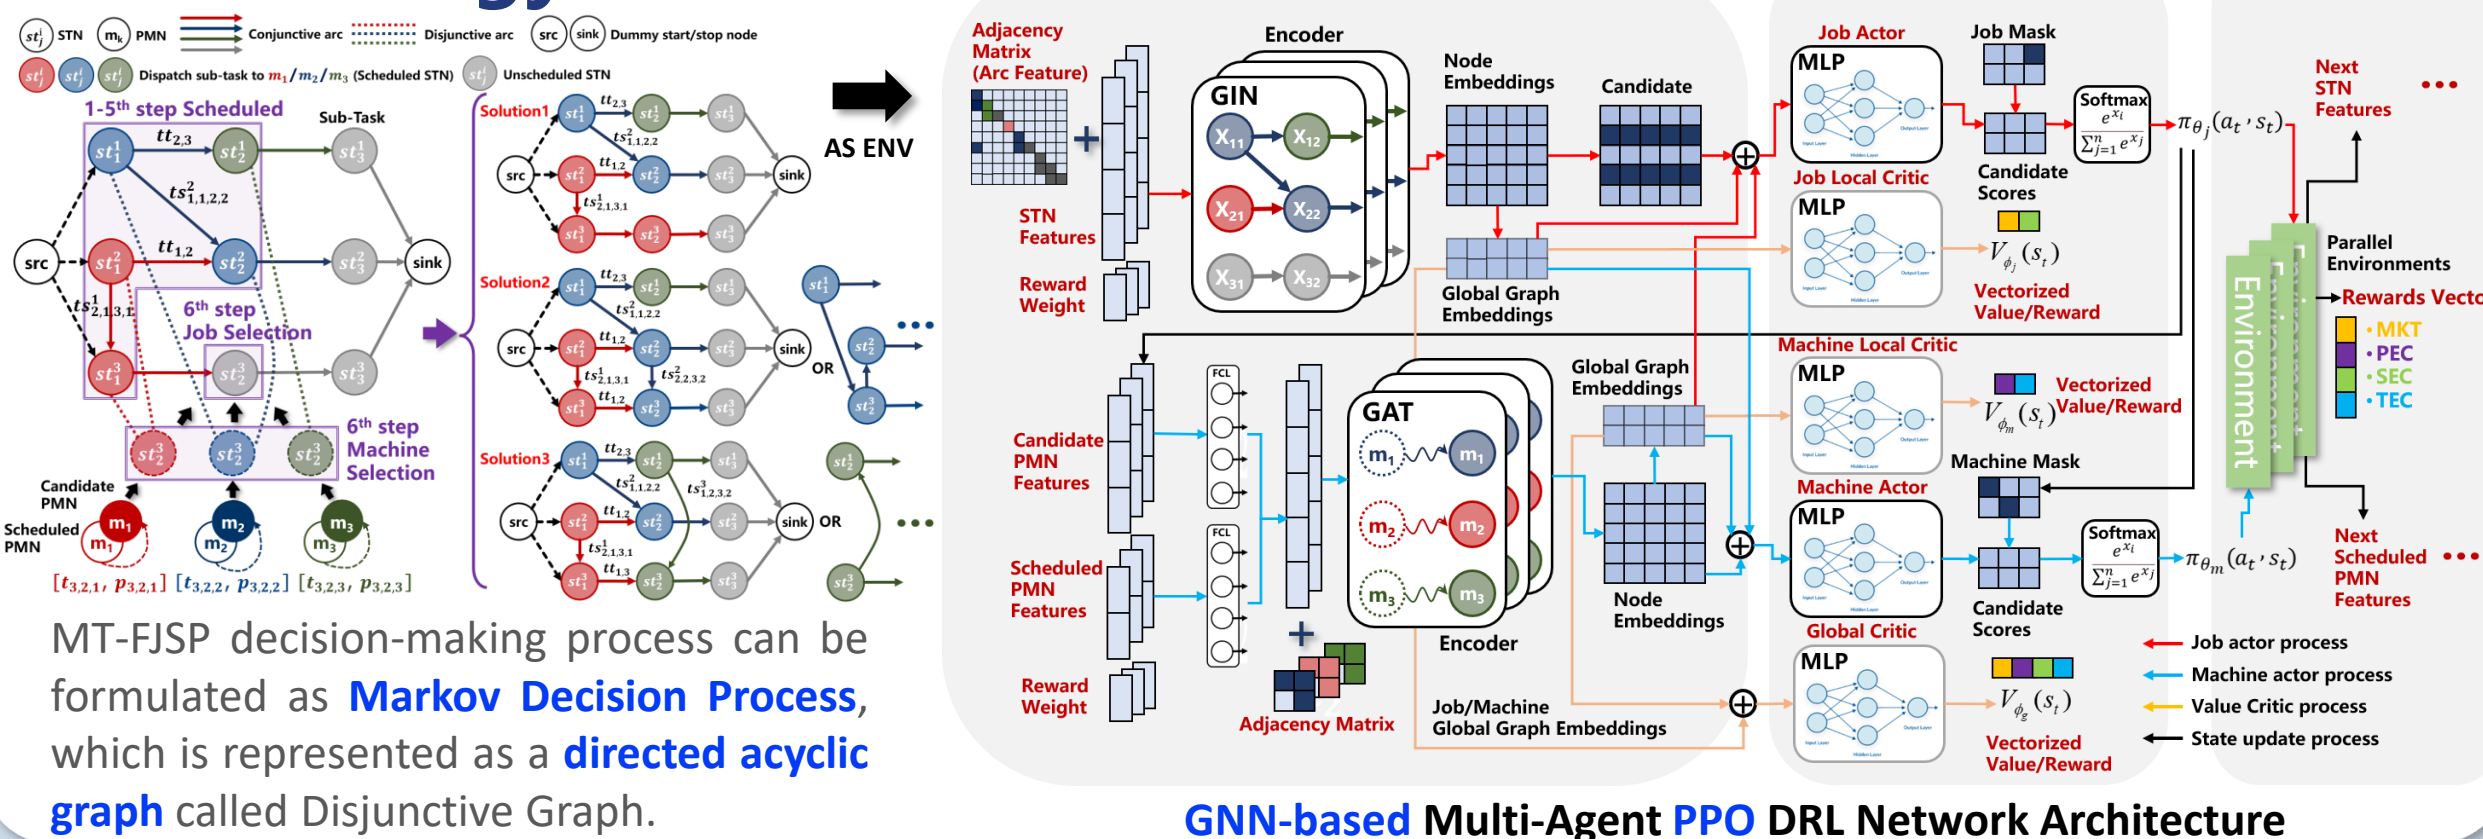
$st_j^i$ STN $m_k$ PMN Conjunctive arc Disjunctive arc src sink Dummy start/stop node

$st_j^i$ $st_j^i$ $st_j^i$ Dispatch sub-task to $m_1/m_2/m_3$ (Scheduled STN) $st_j^i$ Unscheduled STN

1-5th step Scheduled

Sub-Task

$st_1^1$ $tt_{2,3}$ $st_2^1$ $st_3^1$

$ts_{1,1,2,2}^2$

src $st_1^2$ $tt_{1,2}$ $st_2^2$ $st_3^2$ sink

$ts_{2,1,3,1}^1$

6th step Job Selection

$st_1^3$ $st_2^3$ $st_3^3$

$st_2^3$ $st_2^3$ $st_2^3$

6th step Machine Selection

Candidate PMN

Scheduled PMN

$m_1$ $m_1$ $m_2$ $m_2$ $m_3$ $m_3$

$[t_{3,2,1}, p_{3,2,1}]$ $[t_{3,2,2}, p_{3,2,2}]$ $[t_{3,2,3}, p_{3,2,3}]$

Solution1

Solution2

Solution3

AS ENV

OR

OR

MT-FJSP decision-making process can be formulated as Markov Decision Process, which is represented as a directed acyclic graph called Disjunctive Graph.

Adjacency Matrix (Arc Feature)

STN Features

Reward Weight

Encoder

GIN

$X_{11}$ $X_{12}$ $X_{21}$ $X_{22}$ $X_{31}$ $X_{32}$

Node Embeddings

Candidate

Global Graph Embeddings

Job Actor

MLP

Job Mask

Candidate Scores

Softmax $\frac{e^{x_i}}{\sum_{j=1}^{n} e^{x_j}}$

$\pi_{\theta_j}(a_t, s_t)$

Next STN Features

Job Local Critic

MLP

$V_{\phi_j}(s_t)$

Vectorized Value/Reward

Parallel Environments

Rewards Vecto

MKT
PEC
SEC
TEC

Environment

Machine Local Critic

MLP

$V_{\phi_m}(s_t)$

Vectorized Value/Reward

Machine Mask

Machine Actor

MLP

Candidate Scores

Softmax $\frac{e^{x_i}}{\sum_{j=1}^{n} e^{x_j}}$

$\pi_{\theta_m}(a_t, s_t)$

Next Scheduled PMN Features

Global Critic

MLP

$V_{\phi_g}(s_t)$

Vectorized Value/Reward

Candidate PMN Features

Scheduled PMN Features

Reward Weight

FCL

FCL

GAT

$m_1$ $m_1$ $m_2$ $m_2$ $m_3$ $m_3$

Encoder

Adjacency Matrix

Global Graph Embeddings

Node Embeddings

Job/Machine Global Graph Embeddings

Job actor process
Machine actor process
Value Critic process
State update process

GNN-based Multi-Agent PPO DRL Network Architecture